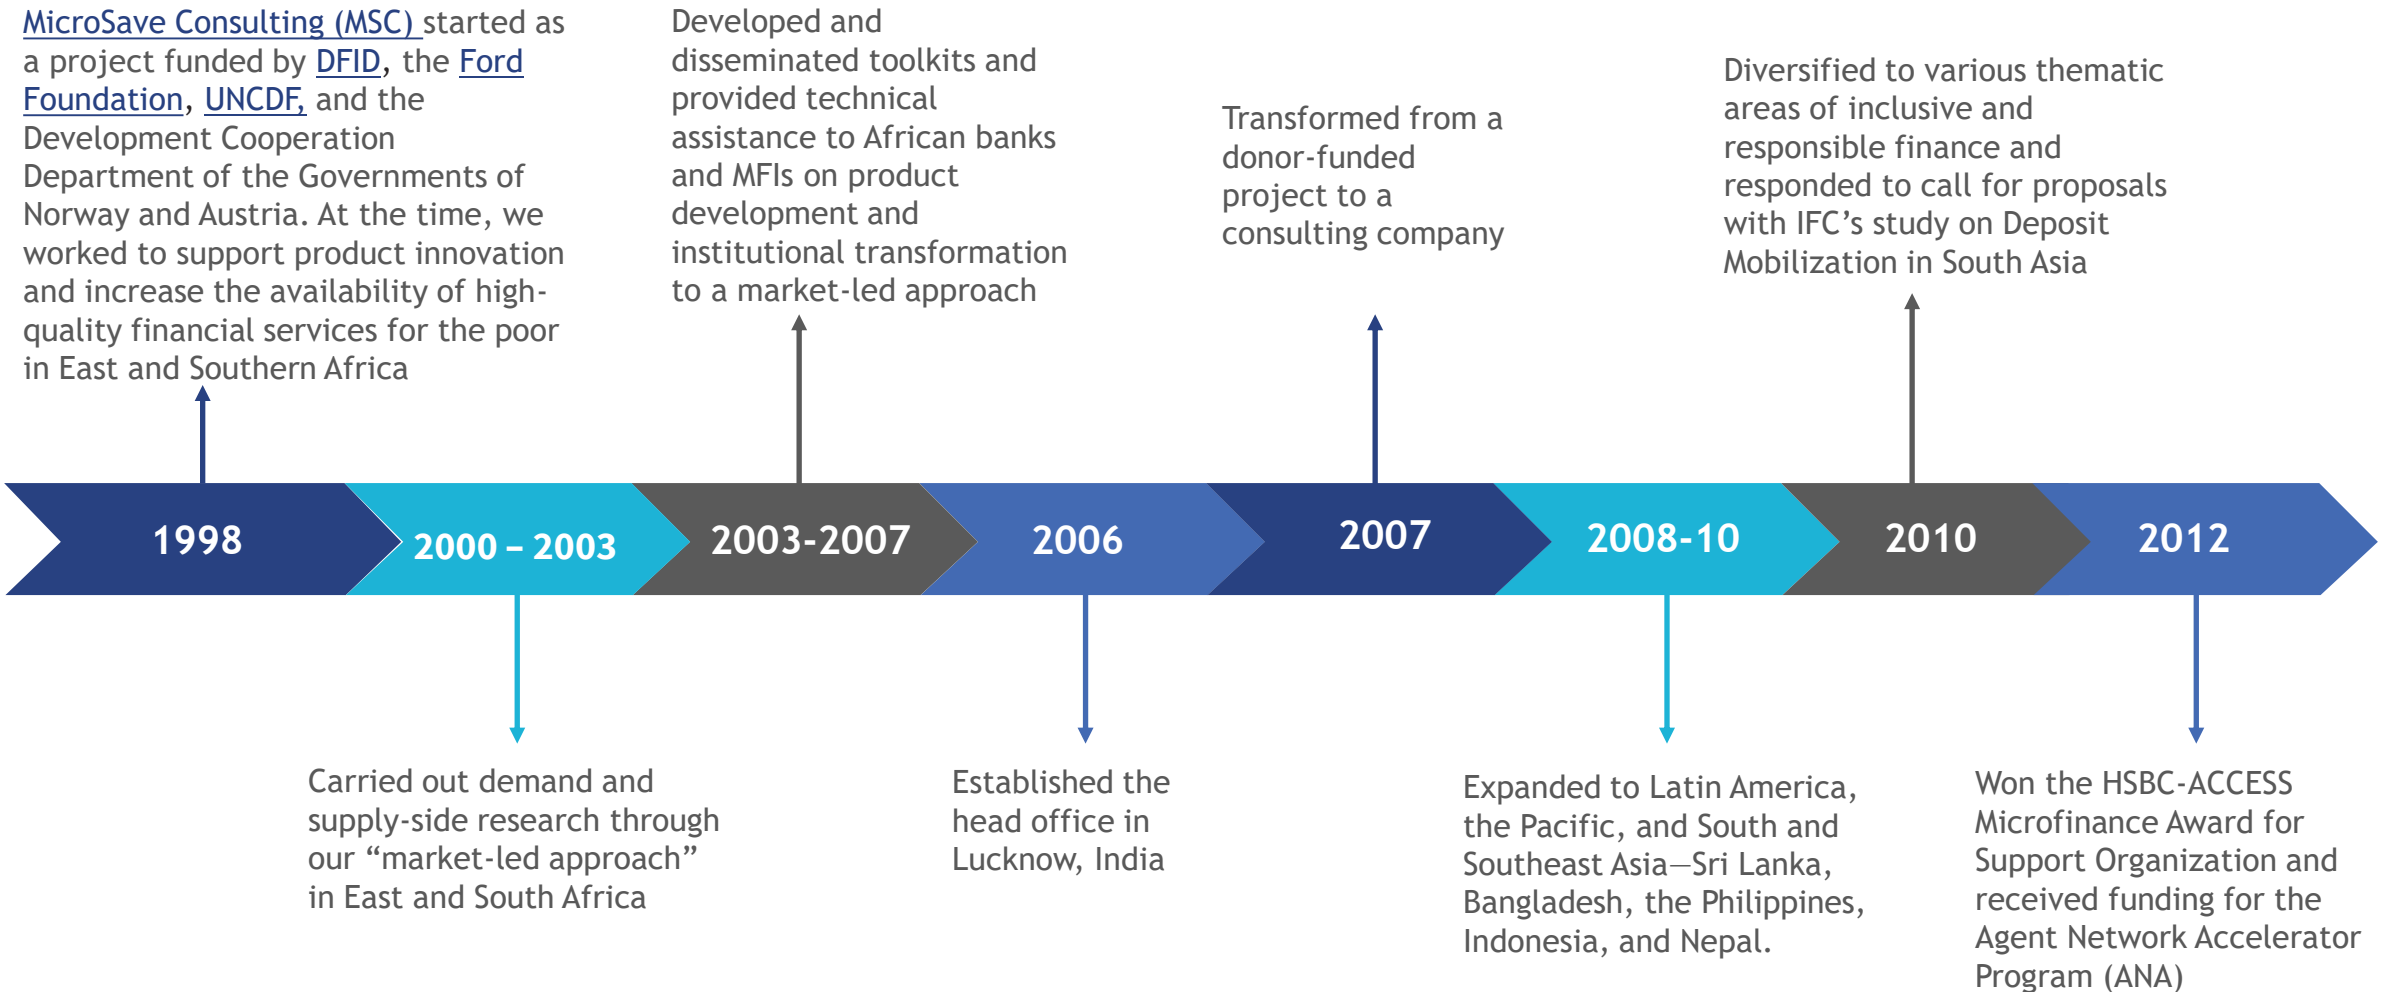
MicroSave Consulting (MSC) started as a project funded by DFID, the Ford Foundation, UNCDF, and the Development Cooperation Department of the Governments of Norway and Austria. At the time, we worked to support product innovation and increase the availability of high-quality financial services for the poor in East and Southern Africa

Developed and disseminated toolkits and provided technical assistance to African banks and MFIs on product development and institutional transformation to a market-led approach

Transformed from a donor-funded project to a consulting company

Diversified to various thematic areas of inclusive and responsible finance and responded to call for proposals with IFC's study on Deposit Mobilization in South Asia

1998

2000 – 2003

2003-2007

2006

2007

2008-10

2010

2012

Carried out demand and supply-side research through our "market-led approach" in East and South Africa

Established the head office in Lucknow, India

Expanded to Latin America, the Pacific, and South and Southeast Asia—Sri Lanka, Bangladesh, the Philippines, Indonesia, and Nepal.

Won the HSBC-ACCESS Microfinance Award for Support Organization and received funding for the Agent Network Accelerator Program (ANA)